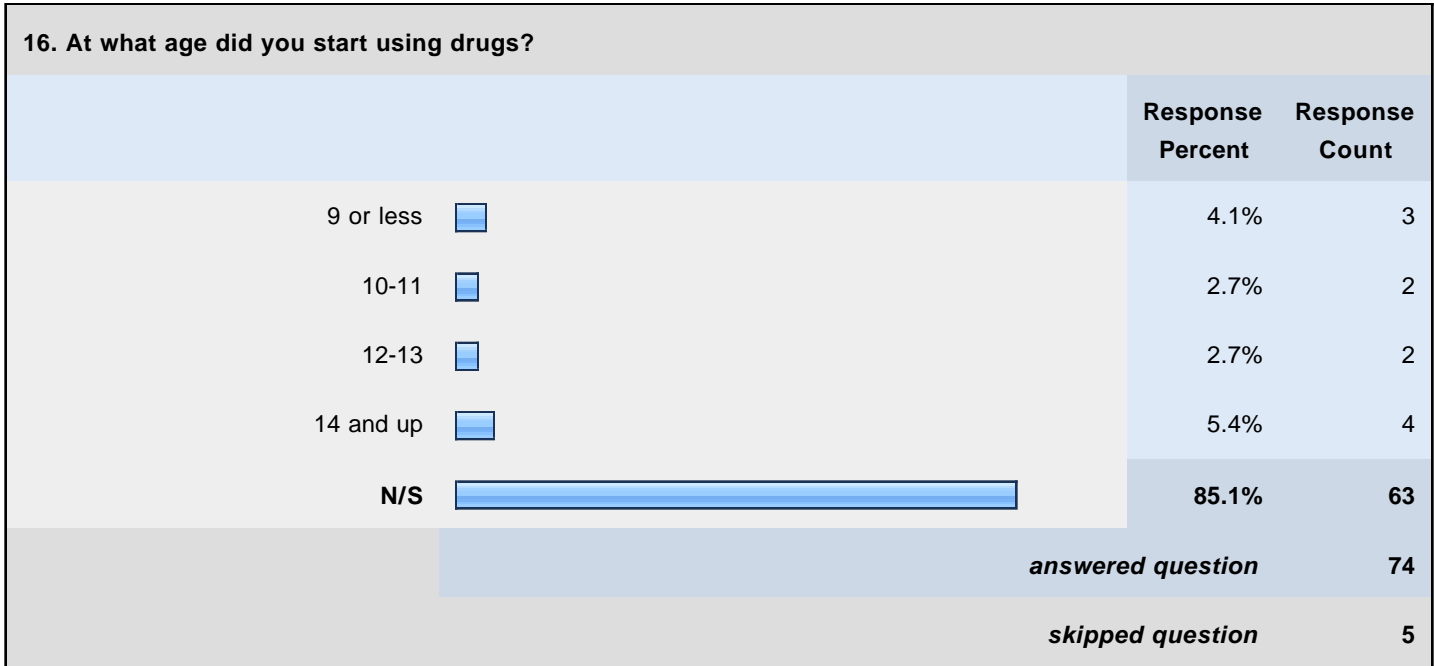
16. At what age did you start using drugs?

| | Response Percent | Response Count |
|---|---|---|
| 9 or less | 4.1% | 3 |
| 10-11 | 2.7% | 2 |
| 12-13 | 2.7% | 2 |
| 14 and up | 5.4% | 4 |
| N/S | 85.1% | 63 |
| answered question | | 74 |
| skipped question | | 5 |